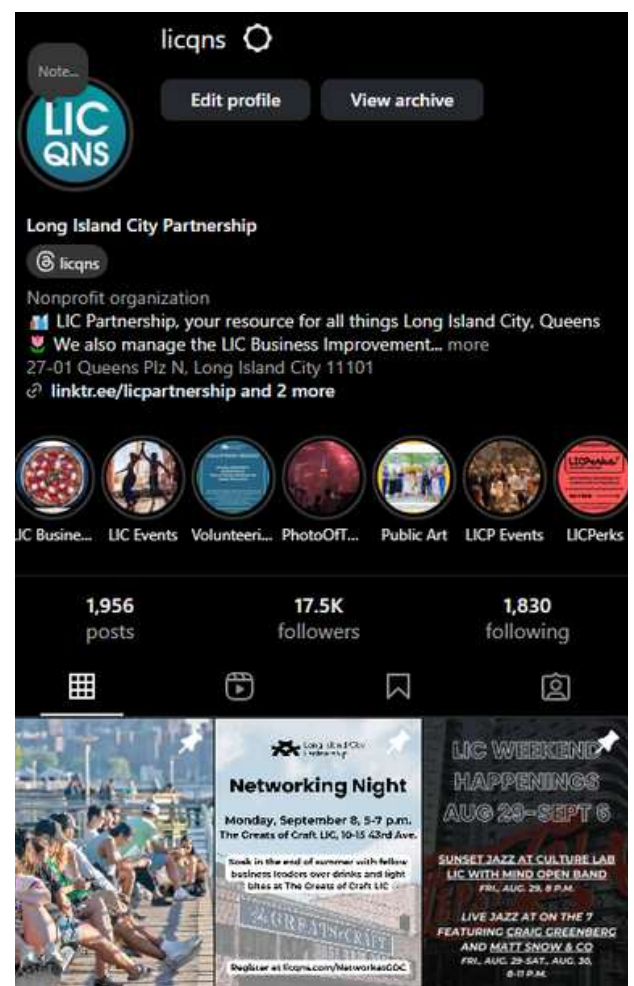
licqns

Note...

LIC QNS

Edit profile

View archive

Long Island City Partnership

licqns

Nonprofit organization
🏙 LIC Partnership, your resource for all things Long Island City, Queens
🌷 We also manage the LIC Business Improvement... more
27-01 Queens Plz N, Long Island City 11101
linktr.ee/licpartnership and 2 more

LIC Busine... LIC Events Volunteeri... PhotoOfT... Public Art LICP Events LICPerks

1,956 posts
17.5K followers
1,830 following

Long Island City Partnership

Networking Night

Monday, September 8, 5-7 p.m.
The Greats of Craft LIC, 10-15 43rd Ave.

Soak in the end of summer with fellow business leaders over drinks and light bites at The Greats of Craft LIC

GREATS of CRAFT

Register at licqns.com/NetworkatGOC

LIC WEEKEND HAPPENINGS
AUG 29–SEPT 6

SUNSET JAZZ AT CULTURE LAB LIC WITH MIND OPEN BAND
FRI., AUG. 29, 8 P.M.

LIVE JAZZ AT ON THE 7 FEATURING CRAIG GREENBERG AND MATT SNOW & CO
FRI., AUG. 29-SAT., AUG. 30, 8-11 P.M.